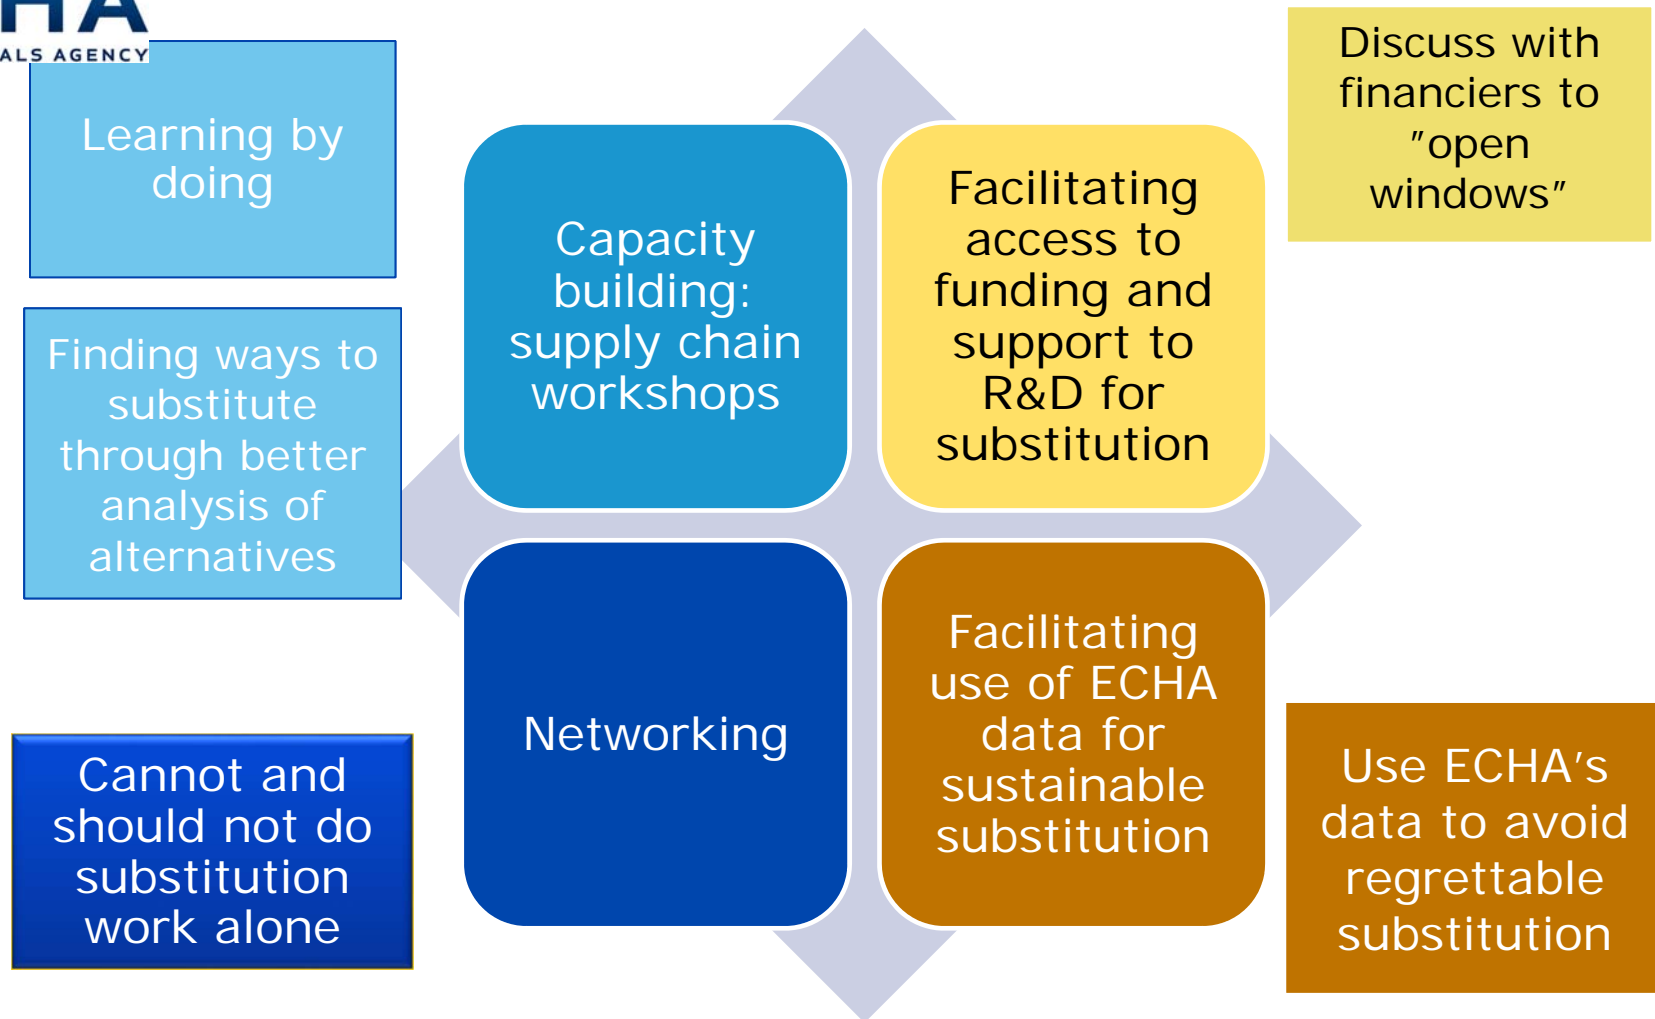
HA
ALS AGENCY

Learning by doing

Finding ways to substitute through better analysis of alternatives

Cannot and should not do substitution work alone

Capacity building: supply chain workshops

Facilitating access to funding and support to R&D for substitution

Discuss with financiers to ”open windows”

Networking

Facilitating use of ECHA data for sustainable substitution

Use ECHA’s data to avoid regrettable substitution